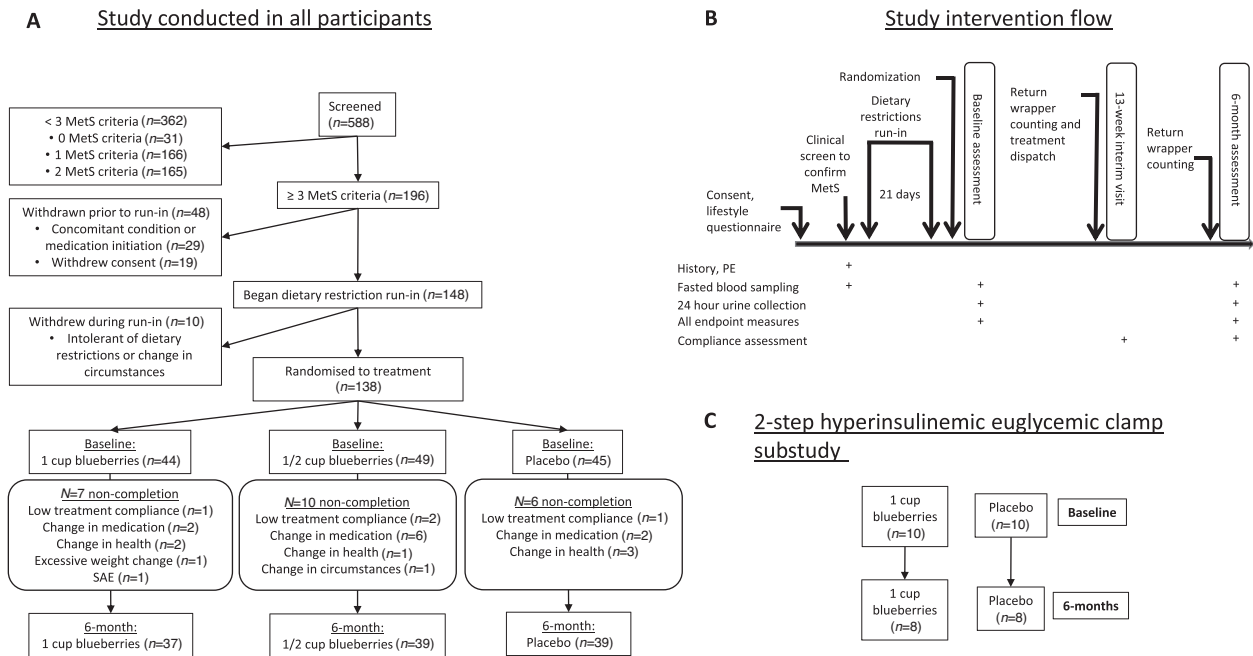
A Study conducted in all participants

Screened ($n$=588)

< 3 MetS criteria ($n$=362)
• 0 MetS criteria ($n$=31)
• 1 MetS criteria ($n$=166)
• 2 MetS criteria ($n$=165)

≥ 3 MetS criteria ($n$=196)

Withdrawn prior to run-in ($n$=48)
• Concomitant condition or medication initiation ($n$=29)
• Withdrew consent ($n$=19)

Began dietary restriction run-in ($n$=148)

Withdrew during run-in ($n$=10)
• Intolerant of dietary restrictions or change in circumstances

Randomised to treatment ($n$=138)

Baseline: 1 cup blueberries ($n$=44)

Baseline: 1/2 cup blueberries ($n$=49)

Baseline: Placebo ($n$=45)

$N$=7 non-completion
Low treatment compliance ($n$=1)
Change in medication ($n$=2)
Change in health ($n$=2)
Excessive weight change ($n$=1)
SAE ($n$=1)

$N$=10 non-completion
Low treatment compliance ($n$=2)
Change in medication ($n$=6)
Change in health ($n$=1)
Change in circumstances ($n$=1)

$N$=6 non-completion
Low treatment compliance ($n$=1)
Change in medication ($n$=2)
Change in health ($n$=3)

6-month: 1 cup blueberries ($n$=37)

6-month: 1/2 cup blueberries ($n$=39)

6-month: Placebo ($n$=39)

B Study intervention flow

Randomization

Dietary restrictions run-in

Clinical screen to confirm MetS

21 days

Consent, lifestyle questionnaire

Baseline assessment

Return wrapper counting and treatment dispatch

13-week interim visit

Return wrapper counting

6-month assessment

History, PE +
Fasted blood sampling + + +
24 hour urine collection + +
All endpoint measures + +
Compliance assessment + +

C 2-step hyperinsulinemic euglycemic clamp substudy

1 cup blueberries (n=10)

Placebo (n=10)

Baseline

1 cup blueberries (n=8)

Placebo (n=8)

6-months